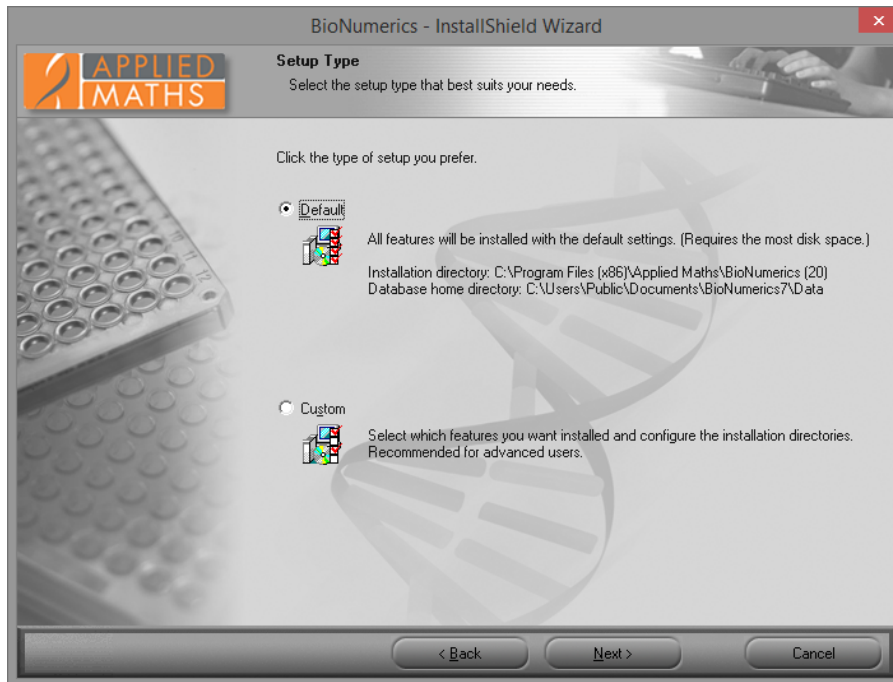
BioNumerics - InstallShield Wizard

APPLIED MATHS

Setup Type

Select the setup type that best suits your needs.

Click the type of setup you prefer.

Default

All features will be installed with the default settings. (Requires the most disk space.)

Installation directory: C:\Program Files (x86)\Applied Maths\BioNumerics (20)
Database home directory: C:\Users\Public\Documents\BioNumerics7\Data

Custom

Select which features you want installed and configure the installation directories. Recommended for advanced users.

< Back

Next >

Cancel